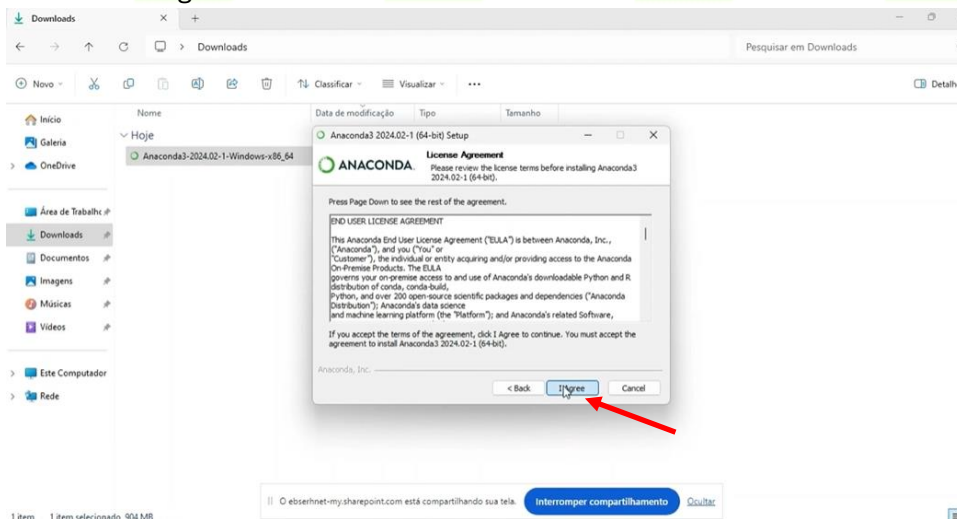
Downloads

Downloads

Pesquisar em Downloads

Novo

Classificar

Visualizar

...

Detalh

Nome

Data de modificação

Tipo

Tamanho

Início

Galeria

OneDrive

Hoje

Anaconda3-2024.02-1-Windows-x86_64

Área de Trabalho

Downloads

Documentos

Imagens

Músicas

Vídeos

Este Computador

Rede

Anaconda3 2024.02-1 (64-bit) Setup

ANACONDA.

License Agreement

Please review the license terms before installing Anaconda3 2024.02-1 (64-bit).

Press Page Down to see the rest of the agreement.

END USER LICENSE AGREEMENT

This Anaconda End User License Agreement ("EULA") is between Anaconda, Inc., ("Anaconda"), and you ("You" or "Customer"), the individual or entity acquiring and/or providing access to the Anaconda On-Premise Products. The EULA governs your on-premise access to and use of Anaconda's downloadable Python and R distribution of conda, conda-build, Python, and over 200 open-source scientific packages and dependencies ("Anaconda Distribution"); Anaconda's data science and machine learning platform (the "Platform"); and Anaconda's related Software,

If you accept the terms of the agreement, click I Agree to continue. You must accept the agreement to install Anaconda3 2024.02-1 (64-bit).

Anaconda, Inc.

< Back

I Agree

Cancel

O ebserhnet-my.sharepoint.com está compartilhando sua tela.

Interromper compartilhamento

Ocultar

1 item 1 item selecionado 904 MB